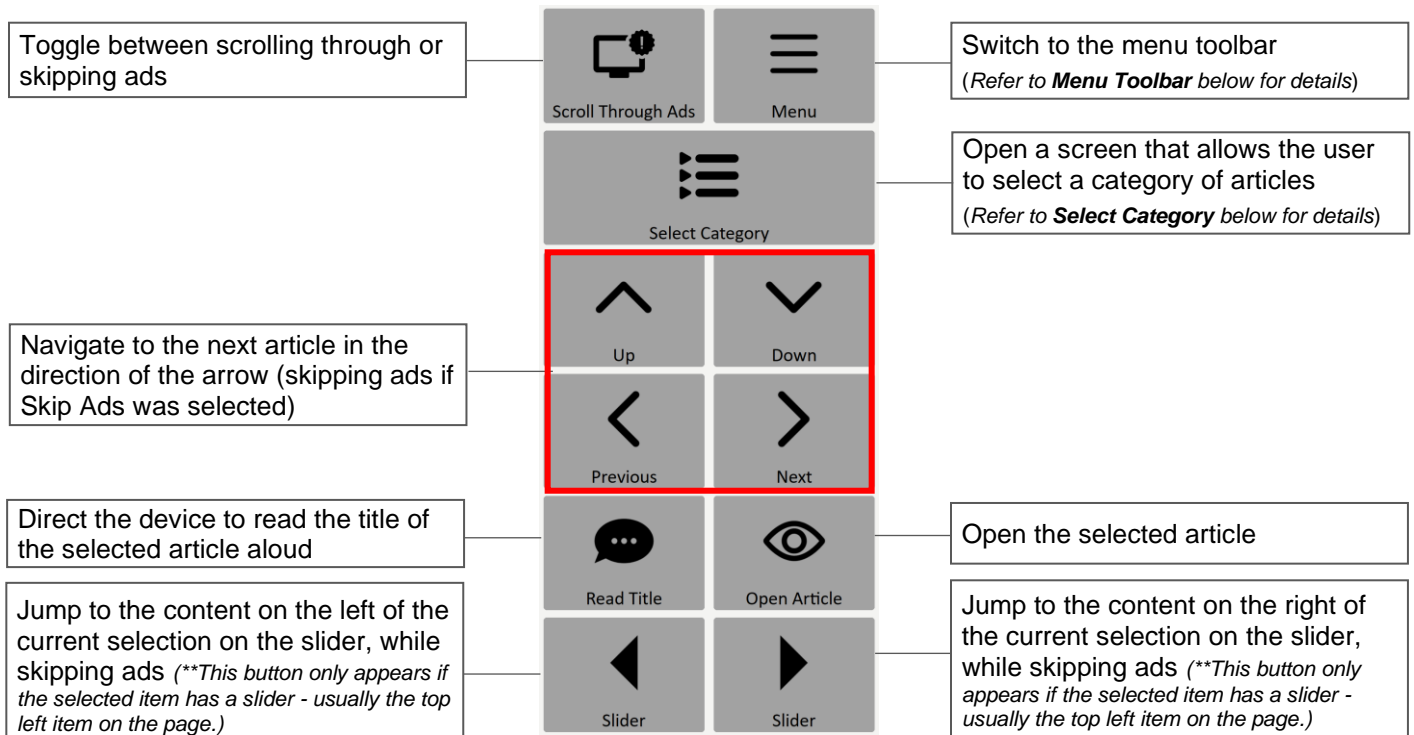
Toggle between scrolling through or skipping ads

Scroll Through Ads

Menu

Switch to the menu toolbar (*Refer to **Menu Toolbar** below for details*)

Select Category

Open a screen that allows the user to select a category of articles (*Refer to **Select Category** below for details*)

Navigate to the next article in the direction of the arrow (skipping ads if Skip Ads was selected)

Up

Down

Previous

Next

Direct the device to read the title of the selected article aloud

Read Title

Open Article

Open the selected article

Jump to the content on the left of the current selection on the slider, while skipping ads *(\*\*This button only appears if the selected item has a slider - usually the top left item on the page.)*

Slider

Slider

Jump to the content on the right of the current selection on the slider, while skipping ads *(\*\*This button only appears if the selected item has a slider - usually the top left item on the page.)*